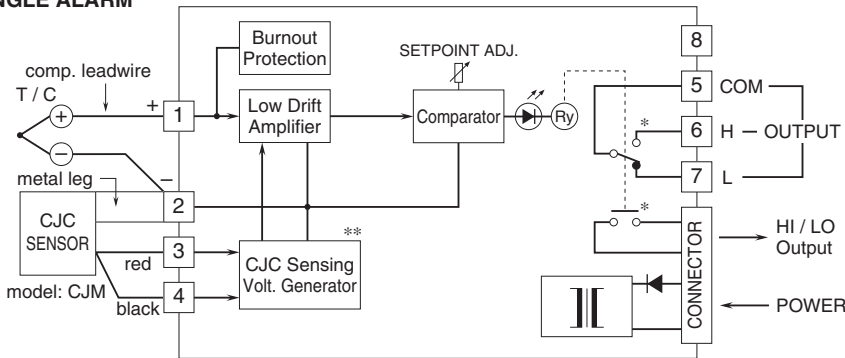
NGLE ALARM

comp. leadwire
T / C
+
−
metal leg
CJC
SENSOR
red
black
model: CJM
1
2
3
4
Burnout
Protection
Low Drift
Amplifier
CJC Sensing
Volt. Generator
**
SETPOINT ADJ.
Comparator
Ry
8
5
6
7
COM
H
L
OUTPUT
*
*
CONNECTOR
CONNECTOR
HI / LO
Output
POWER